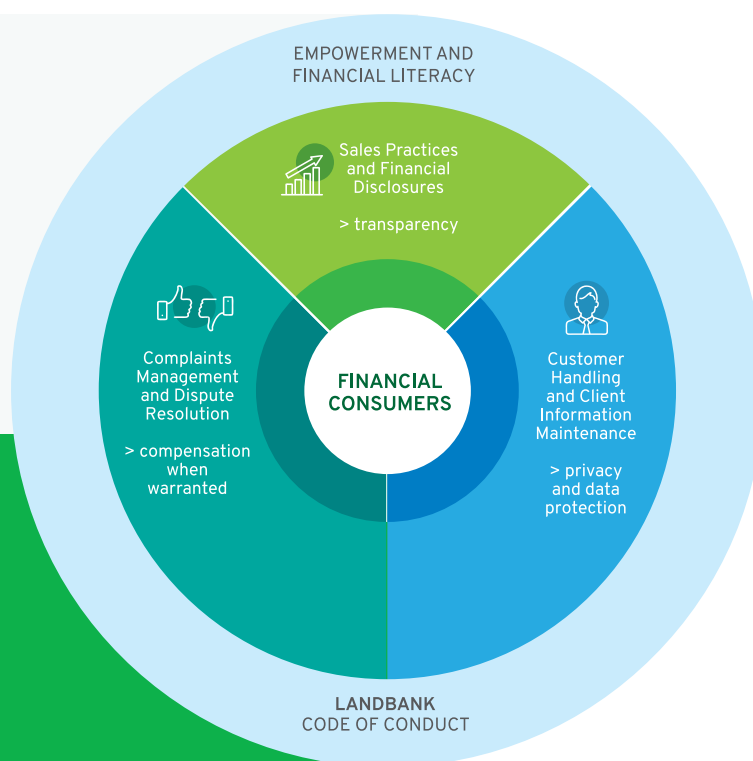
EMPOWERMENT AND FINANCIAL LITERACY

Sales Practices and Financial Disclosures

> transparency

Complaints Management and Dispute Resolution

> compensation when warranted

FINANCIAL CONSUMERS

Customer Handling and Client Information Maintenance

> privacy and data protection

LANDBANK
CODE OF CONDUCT